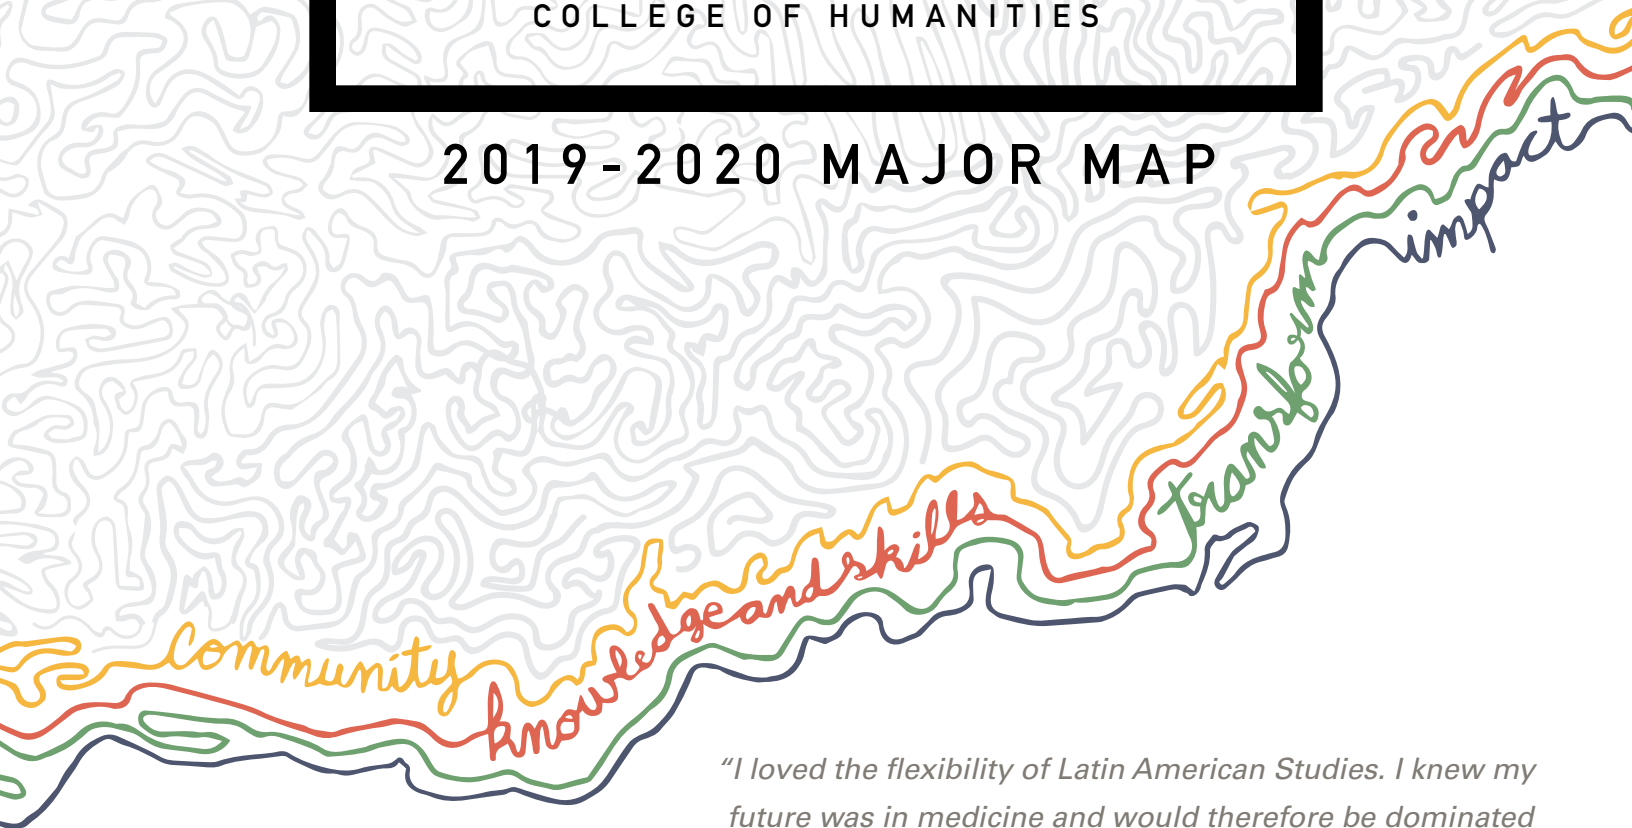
COLLEGE OF HUMANITIES

2019-2020 MAJOR MAP

community knowledgeandskills transform impact

"I loved the flexibility of Latin American Studies. I knew my future was in medicine and would therefore be dominated